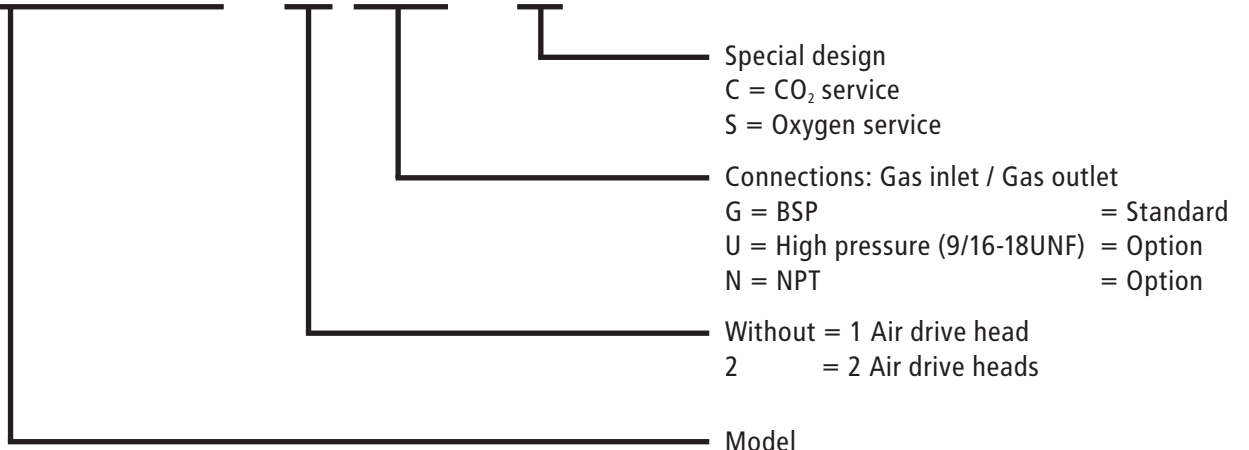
Special design
C = $CO_2$ service
S = Oxygen service

Connections: Gas inlet / Gas outlet

| | |
|---|---|
| G = BSP | = Standard |
| U = High pressure (9/16-18UNF) | = Option |
| N = NPT | = Option |

Without = 1 Air drive head
2 = 2 Air drive heads

Model